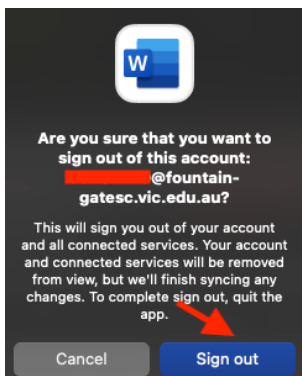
W

Are you sure that you want to sign out of this account: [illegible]@fountain-gatesc.vic.edu.au?

This will sign you out of your account and all connected services. Your account and connected services will be removed from view, but we'll finish syncing any changes. To complete sign out, quit the app.

Cancel

Sign out